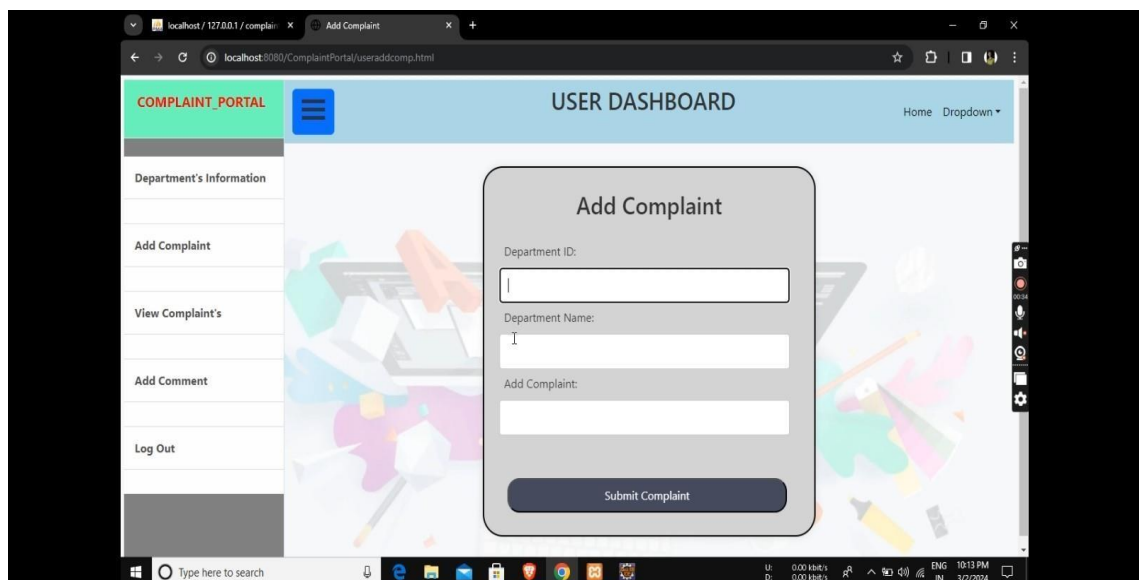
localhost / 127.0.0.1 / complain ×
Add Complaint ×
+
localhost:8080/ComplaintPortal/useraddcomp.html

COMPLAINT_PORTAL

USER DASHBOARD

Home Dropdown ▾

Department's Information

Add Complaint

View Complaint's

Add Comment

Log Out

Add Complaint

Department ID:

Department Name:

Add Complaint:

Submit Complaint

00:34

Type here to search

U: 0.00 kbit/s
D: 0.00 kbit/s

ENG IN

10:13 PM 3/2/2024